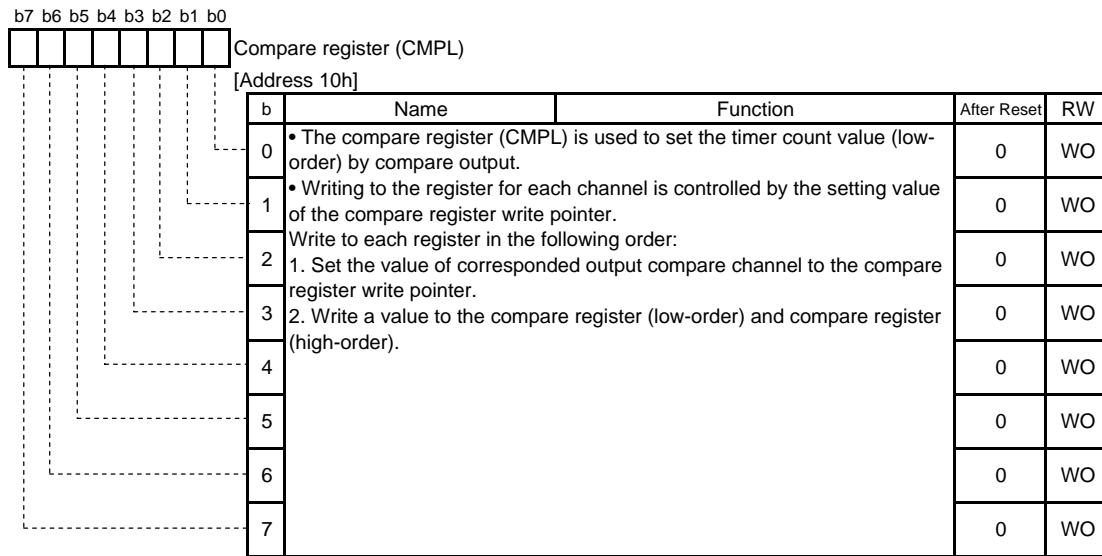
b7 b6 b5 b4 b3 b2 b1 b0

Compare register (CMPL)

[Address 10h]

| b | Name | Function | After Reset | RW |
|---|---|---|---|---|
| 0 | • The compare register (CMPL) is used to set the timer count value (low-order) by compare output. • Writing to the register for each channel is controlled by the setting value of the compare register write pointer. Write to each register in the following order: 1. Set the value of corresponded output compare channel to the compare register write pointer. 2. Write a value to the compare register (low-order) and compare register (high-order). | | 0 | WO |
| 1 | | | 0 | WO |
| 2 | | | 0 | WO |
| 3 | | | 0 | WO |
| 4 | | | 0 | WO |
| 5 | | | 0 | WO |
| 6 | | | 0 | WO |
| 7 | | | 0 | WO |